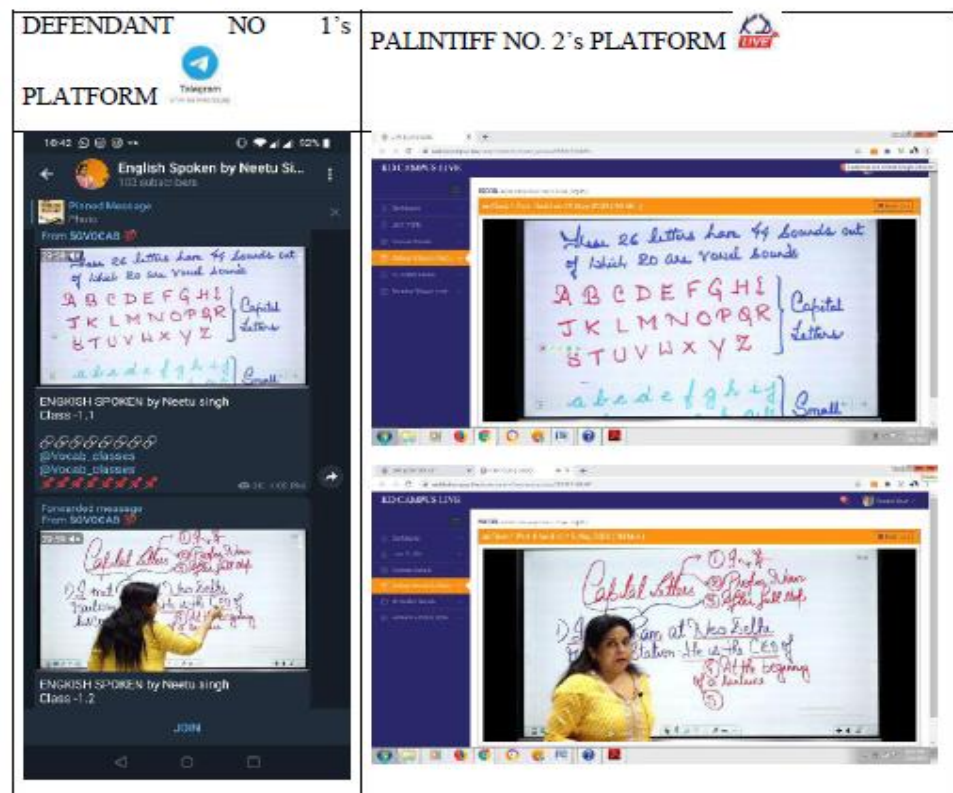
| DEFENDANT NO 1's PLATFORM Telegram | PALINTIFF NO. 2's PLATFORM LIVE |
|---|---|
| 10:42 English Spoken by Neetu Si... 103 subscribers Pinned Message Photo From SOVOCAB These 26 letters have 44 sounds out of which 20 are vowel sounds A B C D E F G H I J K L M N O P Q R S T U V W X Y Z Capital Letters a b c d e f g h Small ENGKISH SPOKEN by Neetu singh Class -1.1 @Vocab_classes @Vocab_classes Forwarded message From SOVOCAB Capital Letters I met Ram at New Delhi ... He is the CEO of ENGKISH SPOKEN by Neetu singh Class -1.2 JOIN | KDCAMPUS LIVE These 26 letters have 44 sounds out of which 20 are vowel sounds A B C D E F G H I J K L M N O P Q R S T U V W X Y Z Capital Letters a b c d e f g h Small KDCAMPUS LIVE Capital Letters ① I ② Proper Noun ③ After full stop I met Ram at New Delhi Station. He is the CEO of ④ At the beginning of a sentence ⑤ |